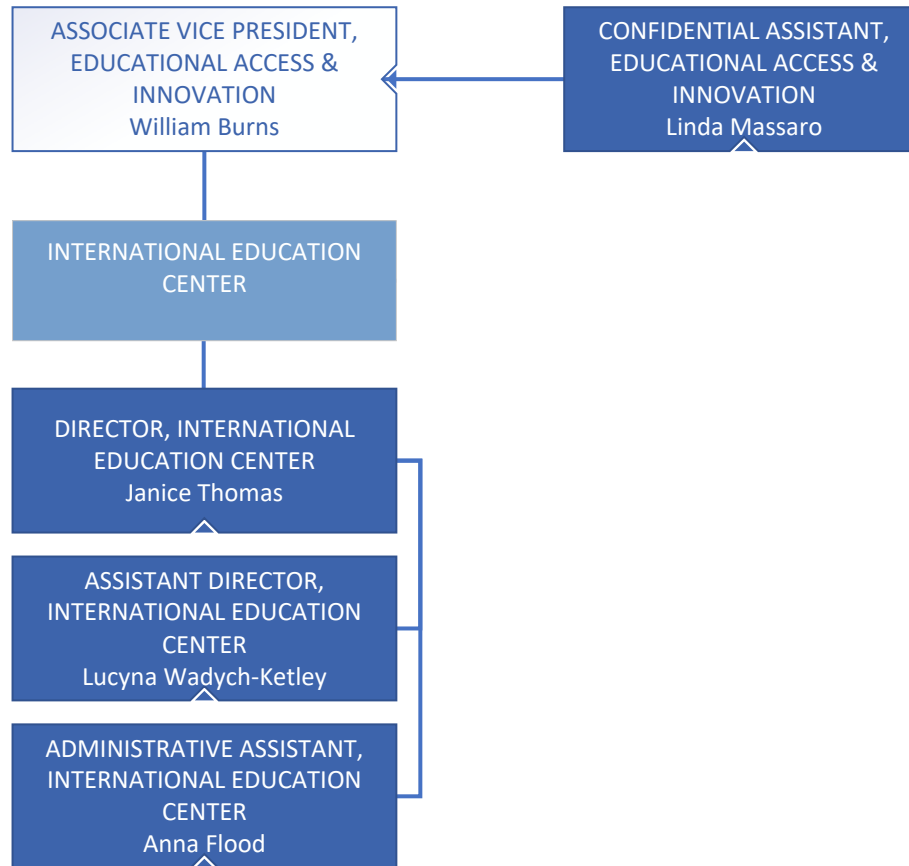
ASSOCIATE VICE PRESIDENT, EDUCATIONAL ACCESS & INNOVATION
William Burns

CONFIDENTIAL ASSISTANT, EDUCATIONAL ACCESS & INNOVATION
Linda Massaro

INTERNATIONAL EDUCATION CENTER

DIRECTOR, INTERNATIONAL EDUCATION CENTER
Janice Thomas

ASSISTANT DIRECTOR, INTERNATIONAL EDUCATION CENTER
Lucyna Wadych-Ketley

ADMINISTRATIVE ASSISTANT, INTERNATIONAL EDUCATION CENTER
Anna Flood